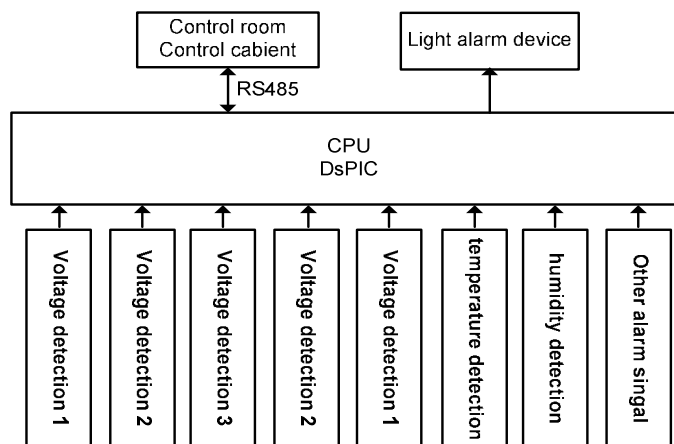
Control room
Control cabient

Light alarm device

RS485

CPU
DsPIC

Voltage detection 1

Voltage detection 2

Voltage detection 3

Voltage detection 2

Voltage detection 1

temperature detection

humidity detection

Other alarm singal